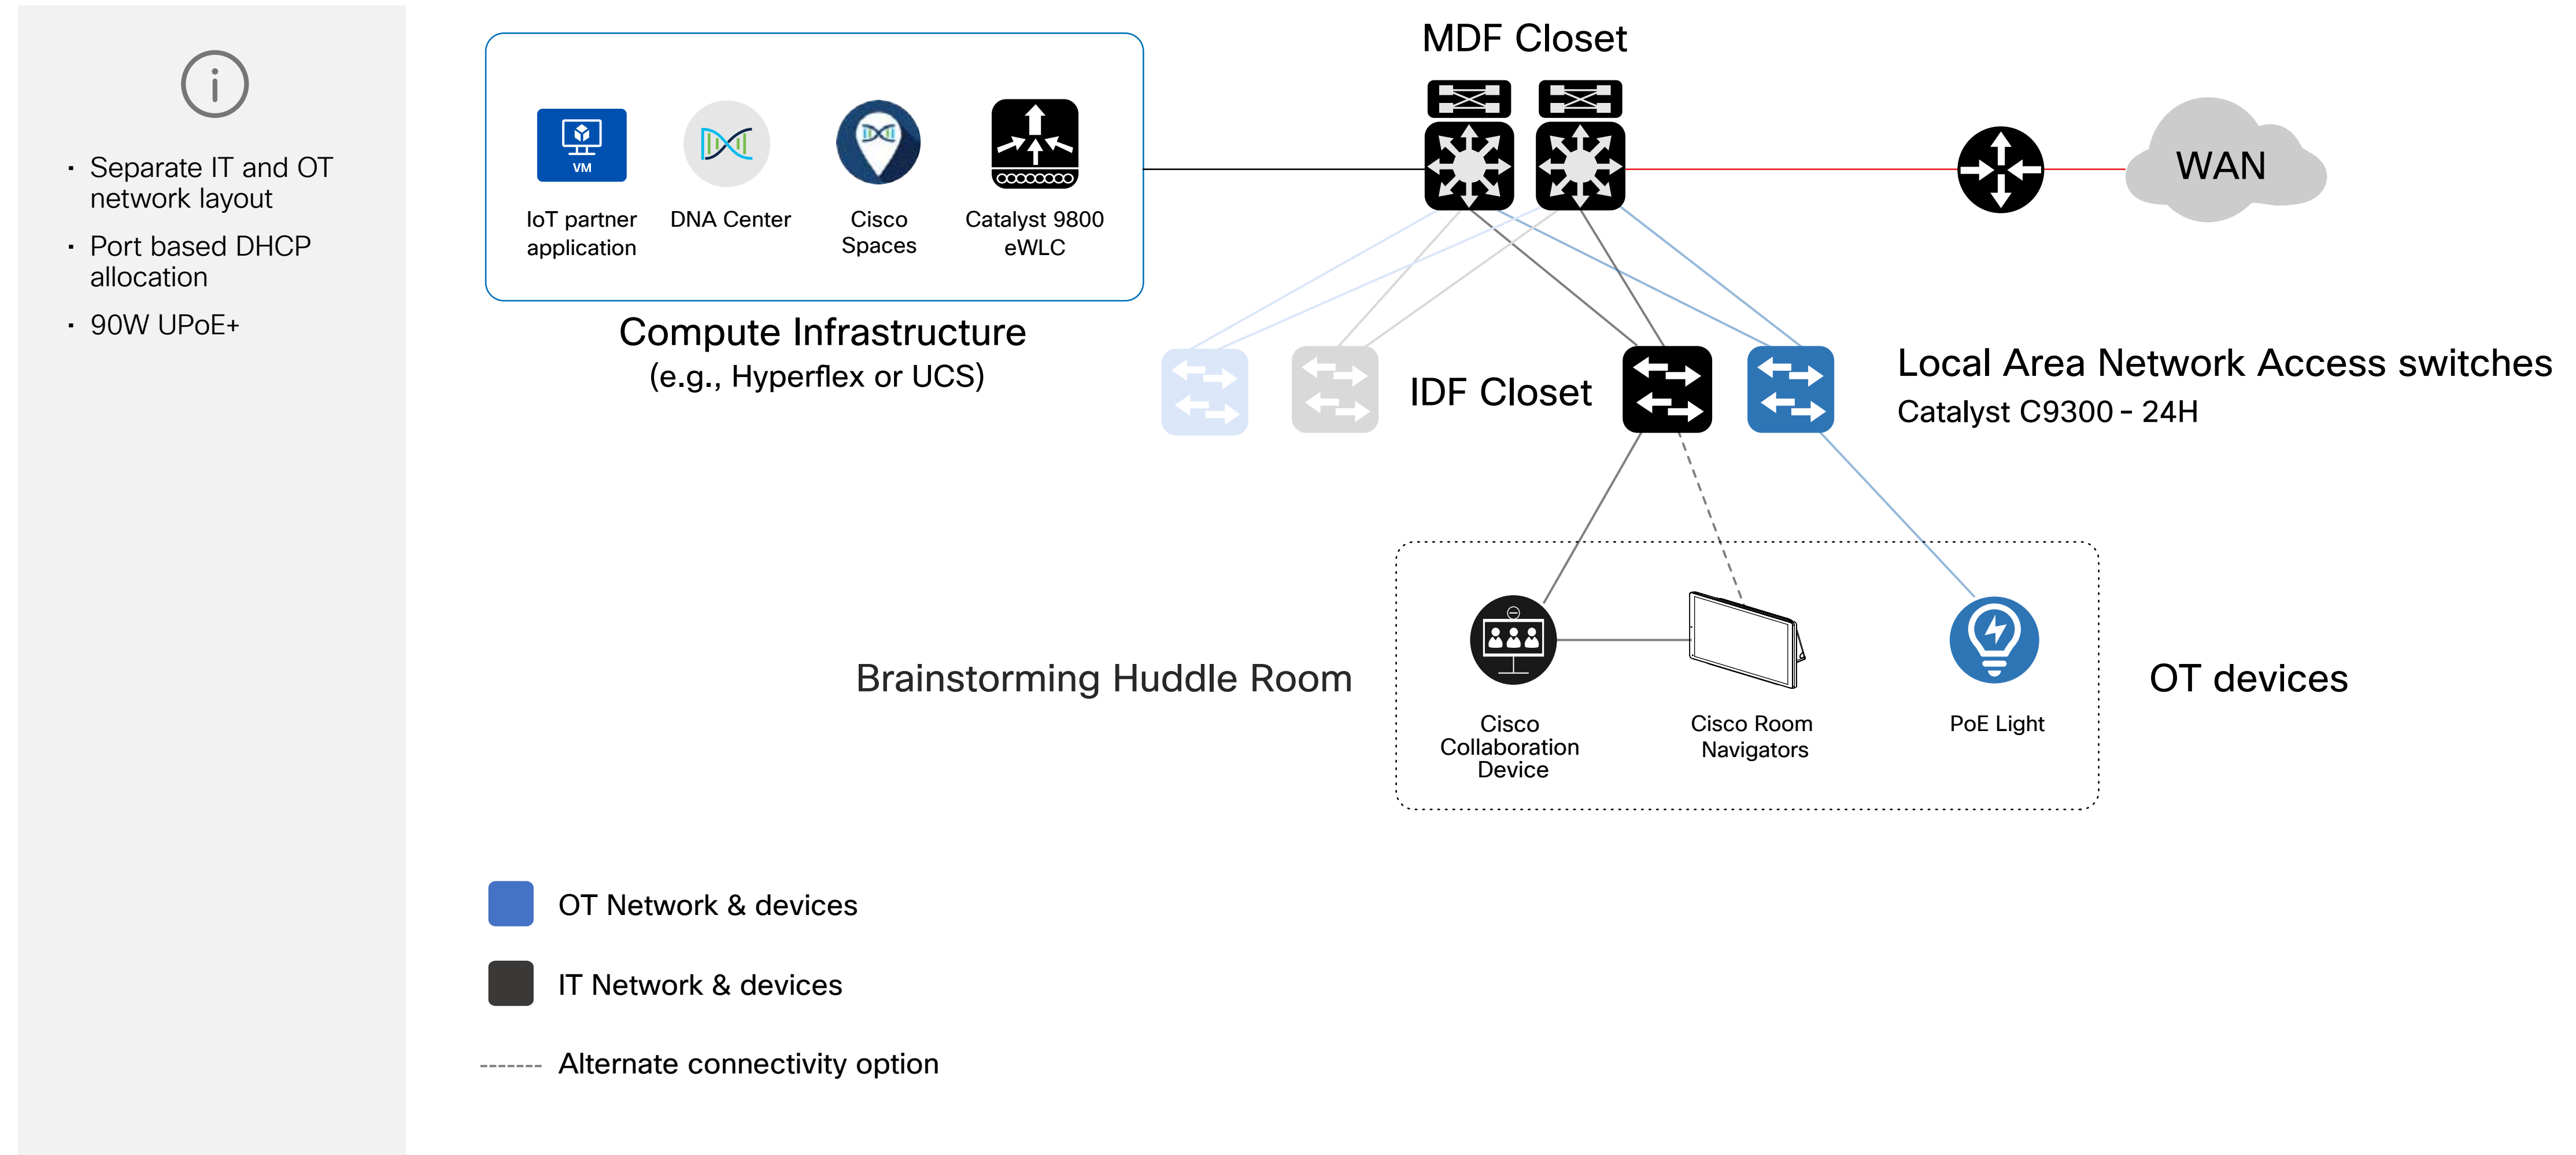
· Separate IT and OT network layout
· Port based DHCP allocation
· 90W UPoE+

VM
IoT partner application
DNA Center
Cisco Spaces
Catalyst 9800 eWLC

Compute Infrastructure
(e.g., Hyperflex or UCS)

MDF Closet

WAN

IDF Closet

Local Area Network Access switches
Catalyst C9300 - 24H

Brainstorming Huddle Room

Cisco Collaboration Device
Cisco Room Navigators
PoE Light

OT devices

OT Network & devices
IT Network & devices
Alternate connectivity option